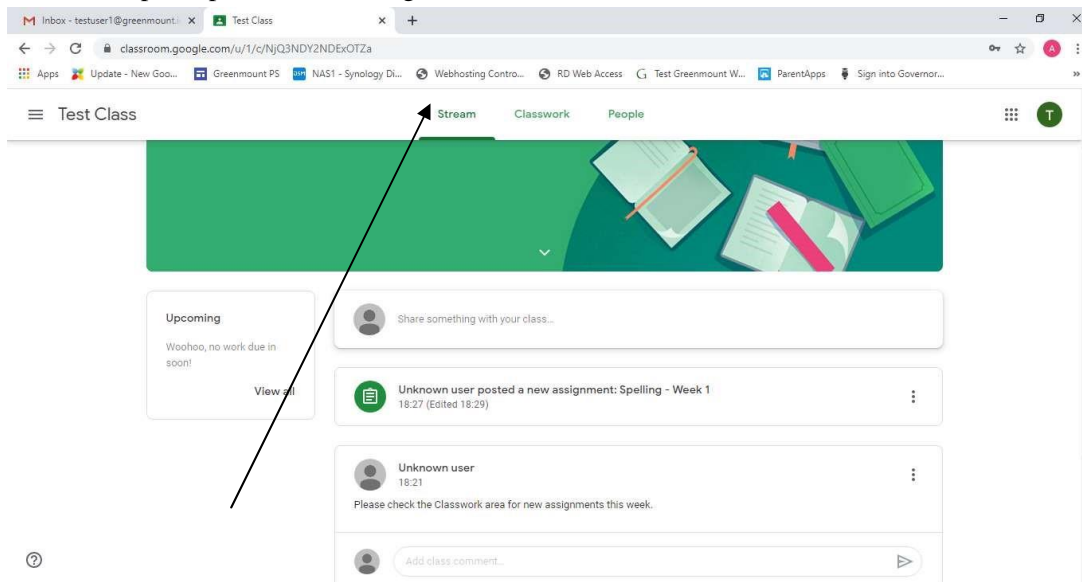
Inbox - testuser1@greenmount. ×
Test Class ×
+
classroom.google.com/u/1/c/NjQ3NDY2NDExOTZa
Apps Update - New Goo... Greenmount PS NAS1 - Synology Di... Webhosting Contro... RD Web Access Test Greenmount W... ParentApps Sign into Governor...
Test Class
Stream Classwork People
T
Upcoming
Woohoo, no work due in soon!
View all
Share something with your class...
Unknown user posted a new assignment: Spelling - Week 1
18:27 (Edited 18:29)
Unknown user
18:21
Please check the Classwork area for new assignments this week.
Add class comment...